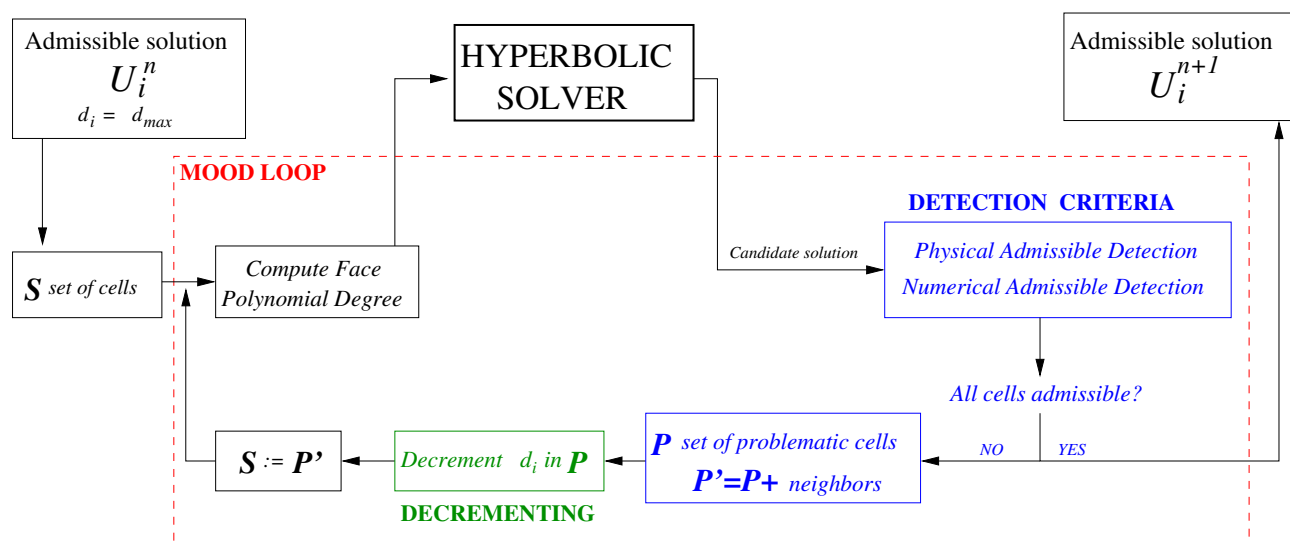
Admissible solution
$U_i^n$
$d_i = d_{max}$

HYPERBOLIC SOLVER

Admissible solution
$U_i^{n+1}$

MOOD LOOP

DETECTION CRITERIA

Physical Admissible Detection
Numerical Admissible Detection

Candidate solution

S set of cells

Compute Face Polynomial Degree

All cells admissible?

NO

YES

S := P'

Decrement $d_i$ in P

DECREMENTING

P set of problematic cells
P'=P+ neighbors